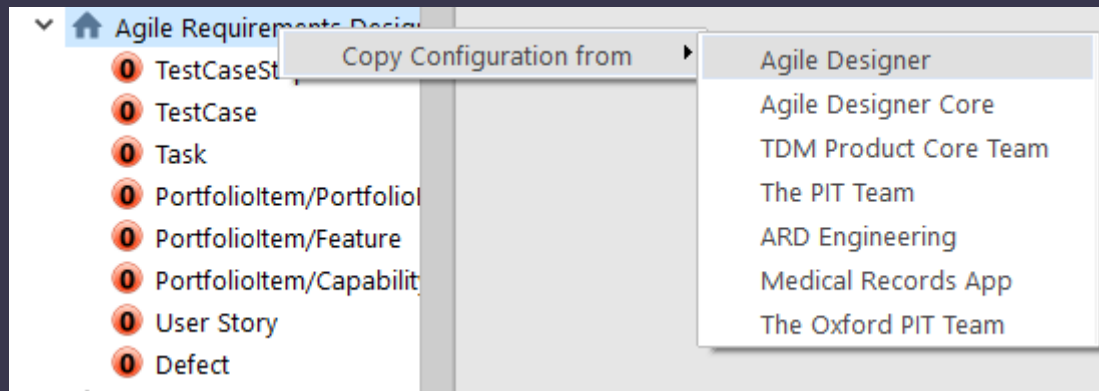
Agile Requirements Desig
0 TestCaseSt
0 TestCase
0 Task
0 PortfolioItem/Portfoliol
0 PortfolioItem/Feature
0 PortfolioItem/Capabilit
0 User Story
0 Defect

Copy Configuration from

Agile Designer
Agile Designer Core
TDM Product Core Team
The PIT Team
ARD Engineering
Medical Records App
The Oxford PIT Team